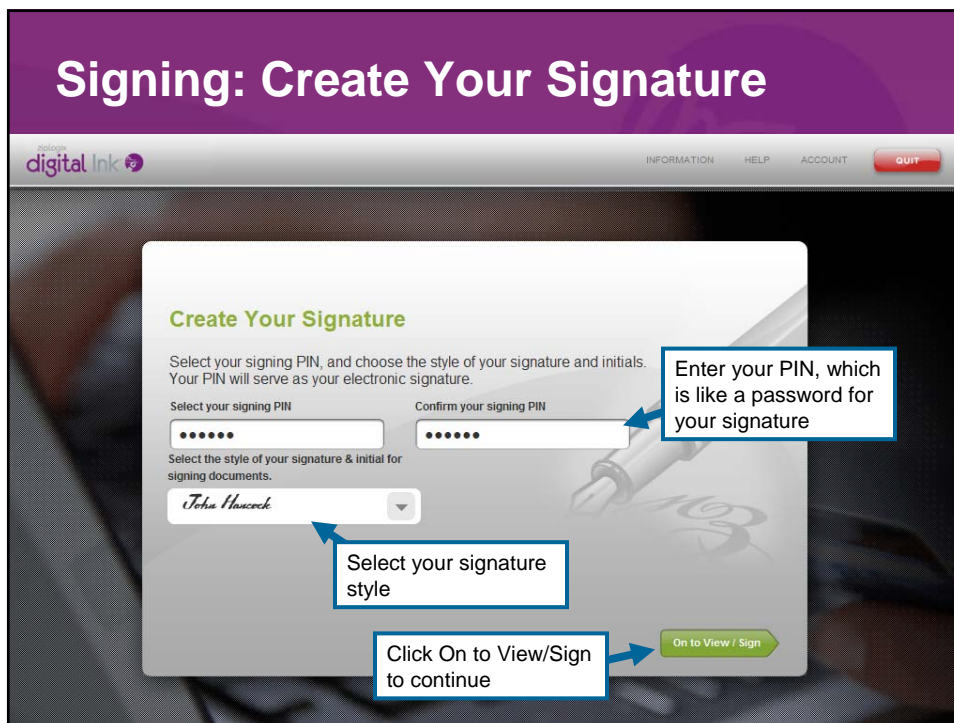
Signing: Create Your Signature

zipLogix digital Ink

INFORMATION HELP ACCOUNT QUIT

Create Your Signature

Select your signing PIN, and choose the style of your signature and initials. Your PIN will serve as your electronic signature.

Select your signing PIN

••••••

Confirm your signing PIN

••••••

Select the style of your signature & initial for signing documents.

John Hancock

Enter your PIN, which is like a password for your signature

Select your signature style

Click On to View/Sign to continue

On to View / Sign